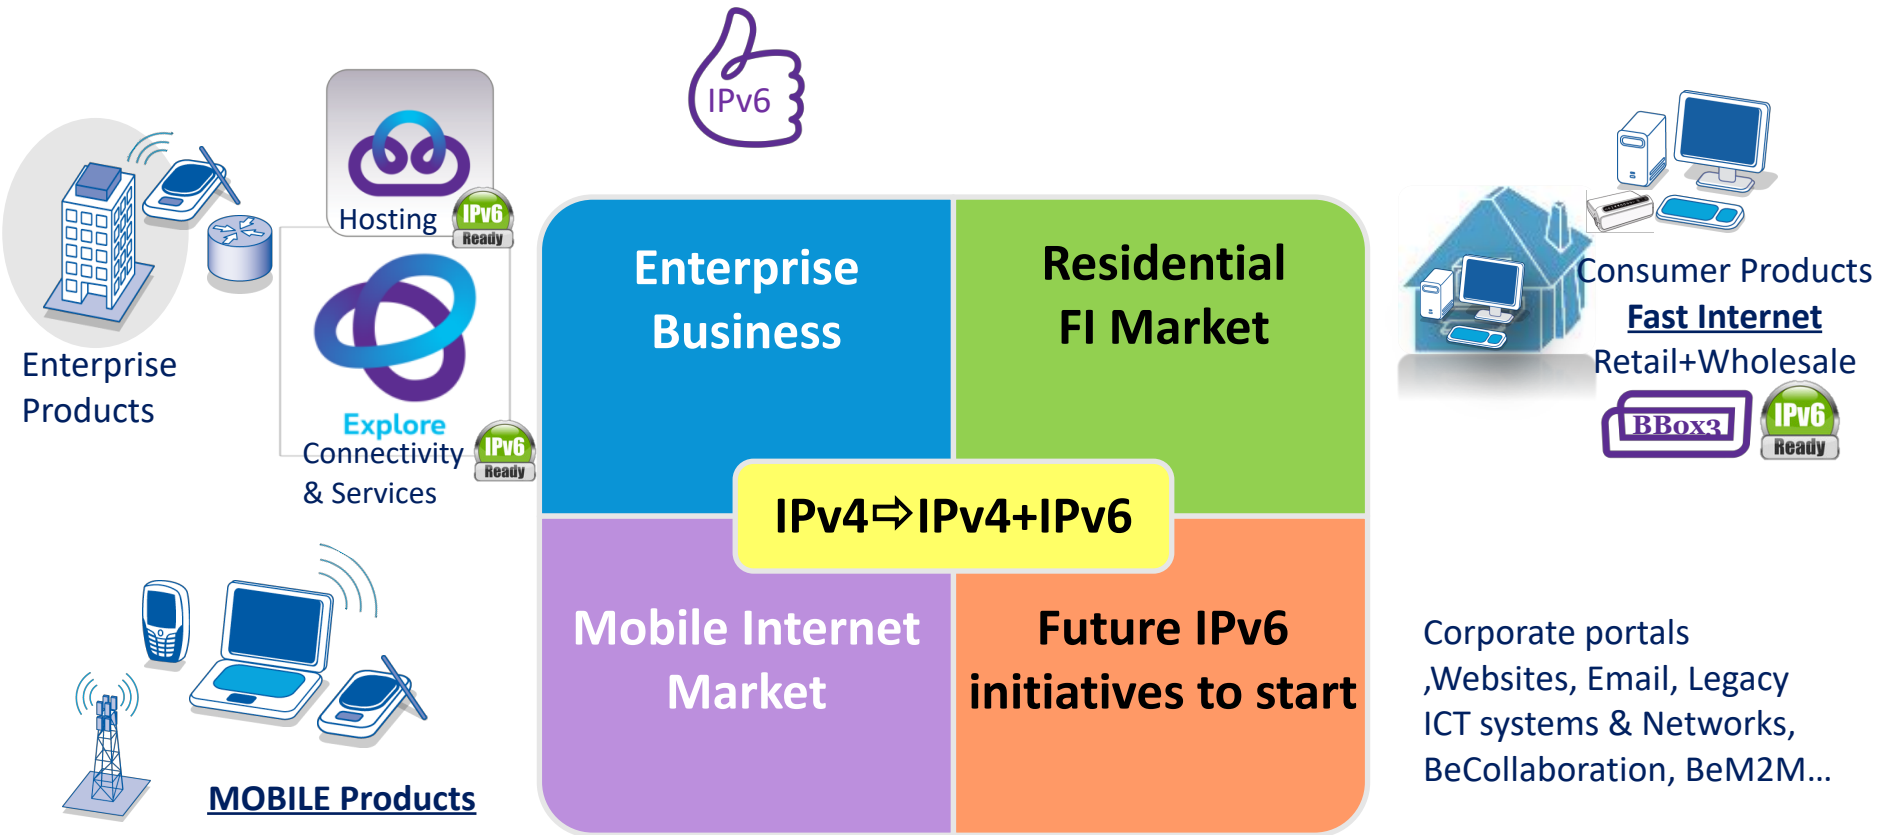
IPv6

Hosting

IPv6 Ready

Enterprise Products

Explore Connectivity & Services

IPv6 Ready

Enterprise Business

Residential FI Market

IPv4⇨IPv4+IPv6

Mobile Internet Market

Future IPv6 initiatives to start

Consumer Products
Fast Internet
Retail+Wholesale

BBox3

IPv6 Ready

MOBILE Products

Corporate portals ,Websites, Email, Legacy ICT systems & Networks, BeCollaboration, BeM2M…